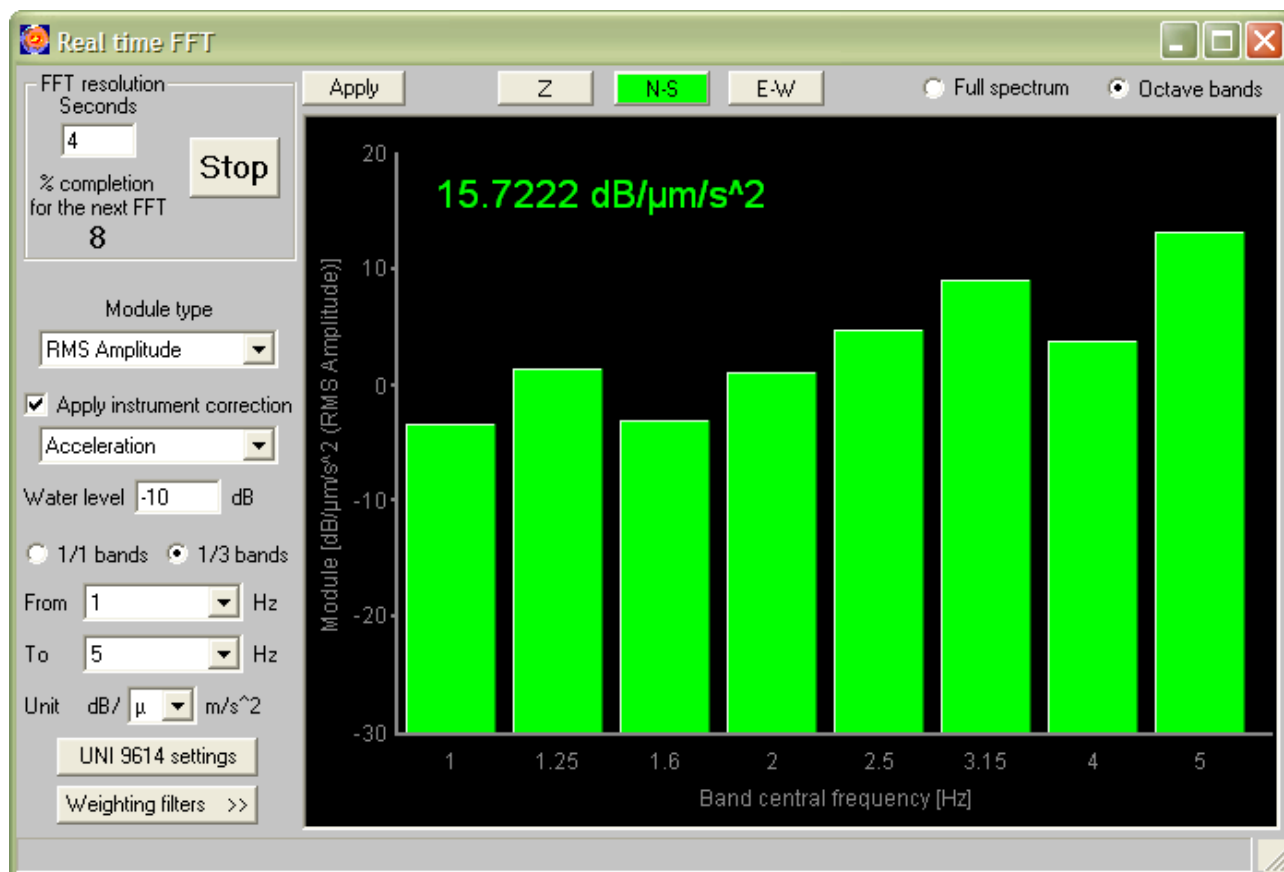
Real time FFT

FFT resolution
Seconds
4
% completion for the next FFT
8
Stop

Apply
Z
N-S
E-W
Full spectrum
Octave bands

Module type
RMS Amplitude
Apply instrument correction
Acceleration
Water level -10 dB
1/1 bands
1/3 bands
From 1 Hz
To 5 Hz
Unit dB/ µ m/s^2
UNI 9614 settings
Weighting filters >>

15.7222 dB/µm/s^2

Module [dB/µm/s^2 (RMS Amplitude)]
20
10
0
-10
-20
-30
1
1.25
1.6
2
2.5
3.15
4
5
Band central frequency [Hz]